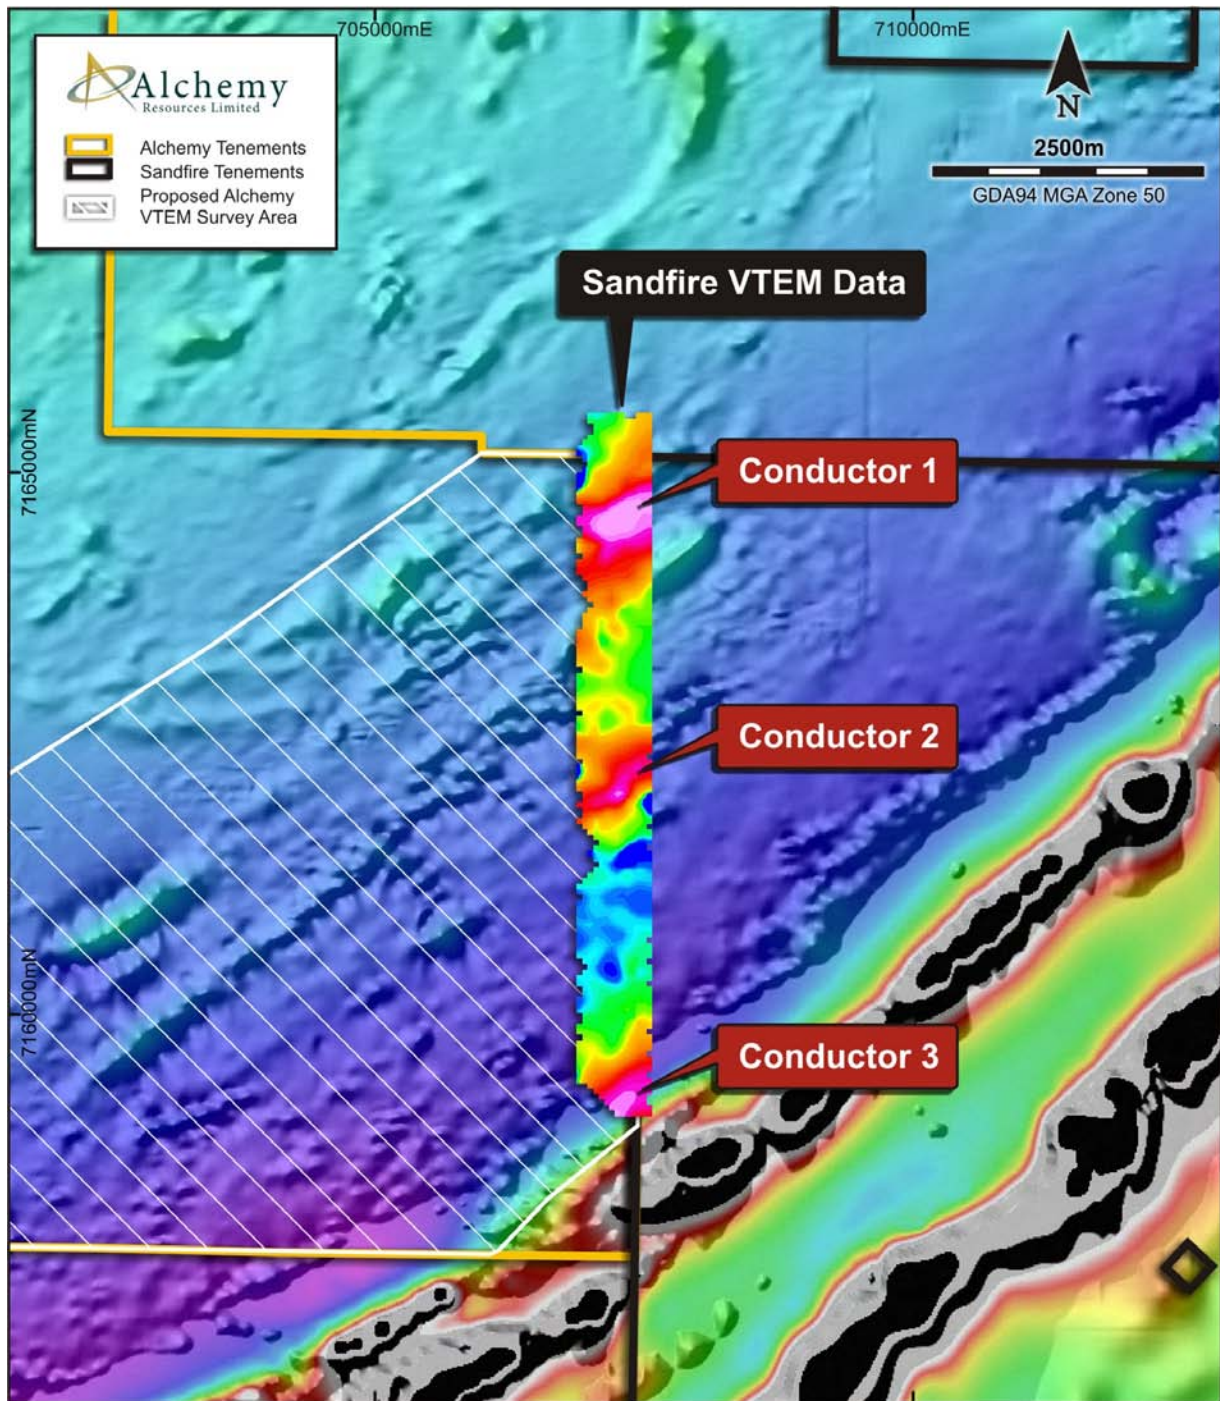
705000mE

710000mE

Alchemy
Resources Limited

Alchemy Tenements
Sandfire Tenements
Proposed Alchemy VTEM Survey Area

N

2500m

GDA94 MGA Zone 50

Sandfire VTEM Data

7165000mN

Conductor 1

Conductor 2

7160000mN

Conductor 3